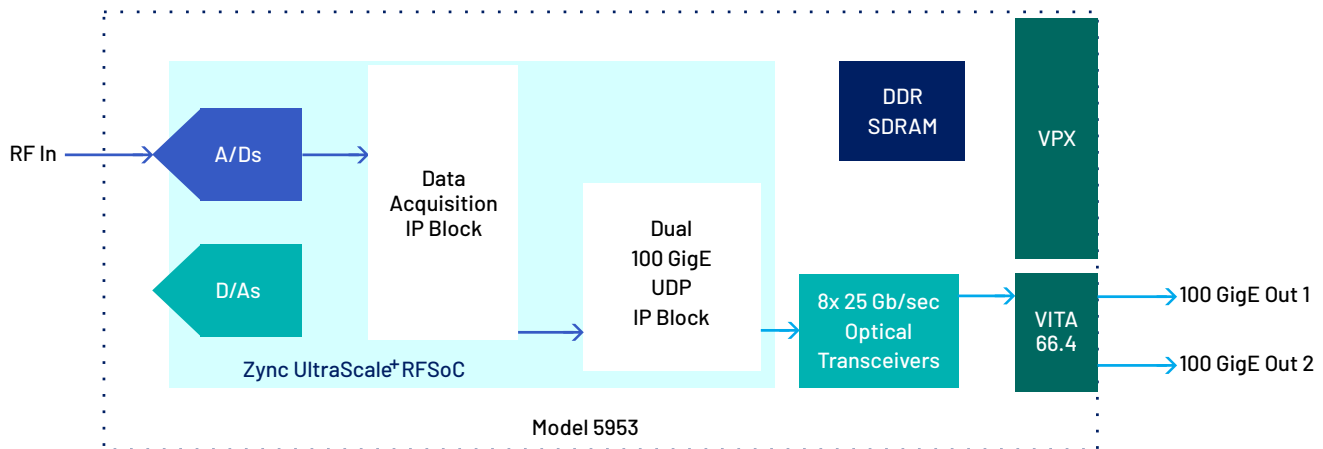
RF In

A/Ds

D/As

Data Acquisition IP Block

Dual 100 GigE UDP IP Block

Zync UltraScale$^{+}$ RFSoC

DDR SDRAM

VPX

8x 25 Gb/sec Optical Transceivers

VITA 66.4

100 GigE Out 1

100 GigE Out 2

Model 5953